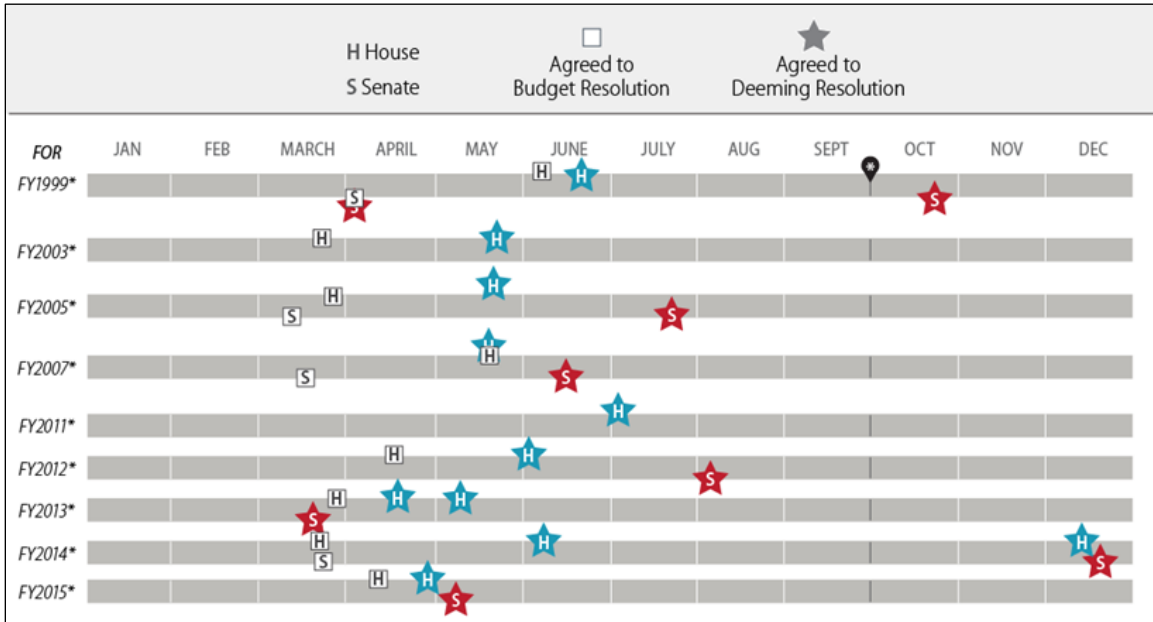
H House
S Senate

Agreed to Budget Resolution

Agreed to Deeming Resolution

FOR JAN FEB MARCH APRIL MAY JUNE JULY AUG SEPT OCT NOV DEC

FY1999* H H S S
FY2003* H H
FY2005* H S H S
FY2007* H H S S
FY2011* H
FY2012* H H S
FY2013* H H H S
FY2014* H S H H S
FY2015* H H S